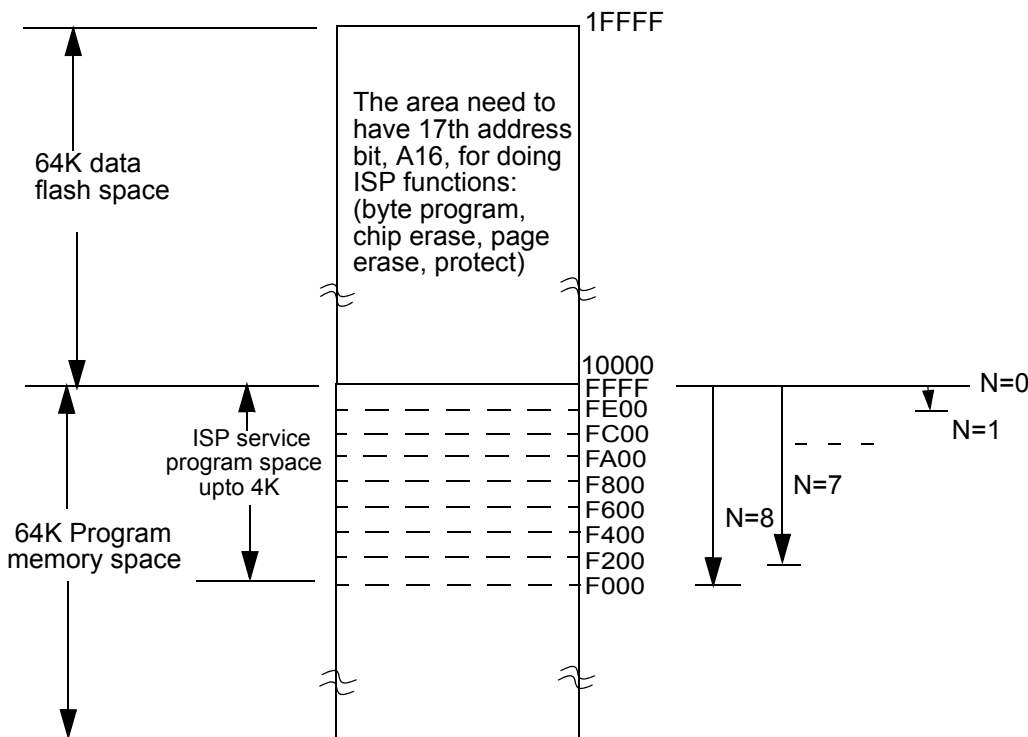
1FFFF

64K data flash space

The area need to have 17th address bit, A16, for doing ISP functions: (byte program, chip erase, page erase, protect)

10000
FFFF
FE00
FC00
FA00
F800
F600
F400
F200
F000

N=0
N=1
N=7
N=8

ISP service program space upto 4K

64K Program memory space